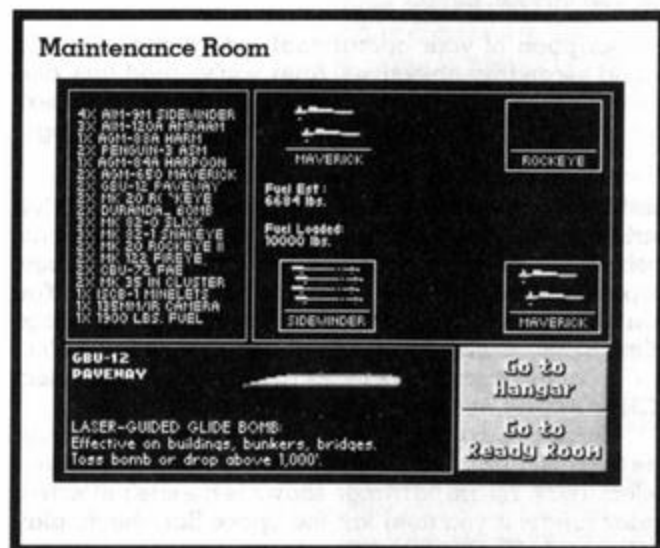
Maintenance Room

4X AIM-9M SIDEWINDER
2X AIM-120A AMRAAM
1X AGM-88A HARM
2X PENGUIN-3 ASM
1X AGM-84A HARPOON
2X AGM-65D MAVERICK
2X GBU-12 PAVEWAY
2X MK 20 R'EYE
2X DURANDAL BOMB
2X MK 82 SLICK
2X MK 82-1 SNAKEYE
2X MK 20 ROCKEYE II
2X MK 122 FIREYE
2X CBU-72 FAE
2X MK 35 IN CLUSTER
1X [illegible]
1X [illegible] CAMERA
1X 1900 LBS. FUEL

MAVERICK

ROCKEYE

Fuel Est : 6684 lbs.

Fuel Loaded: 10000 lbs.

SIDEWINDER

MAVERICK

GBU-12
PAVEWAY

LASER-GUIDED GLIDE BOMB:
Effective on buildings, bunkers, bridges.
Toss bomb or drop above 1,000'.

Go to Hangar

Go to Ready Room